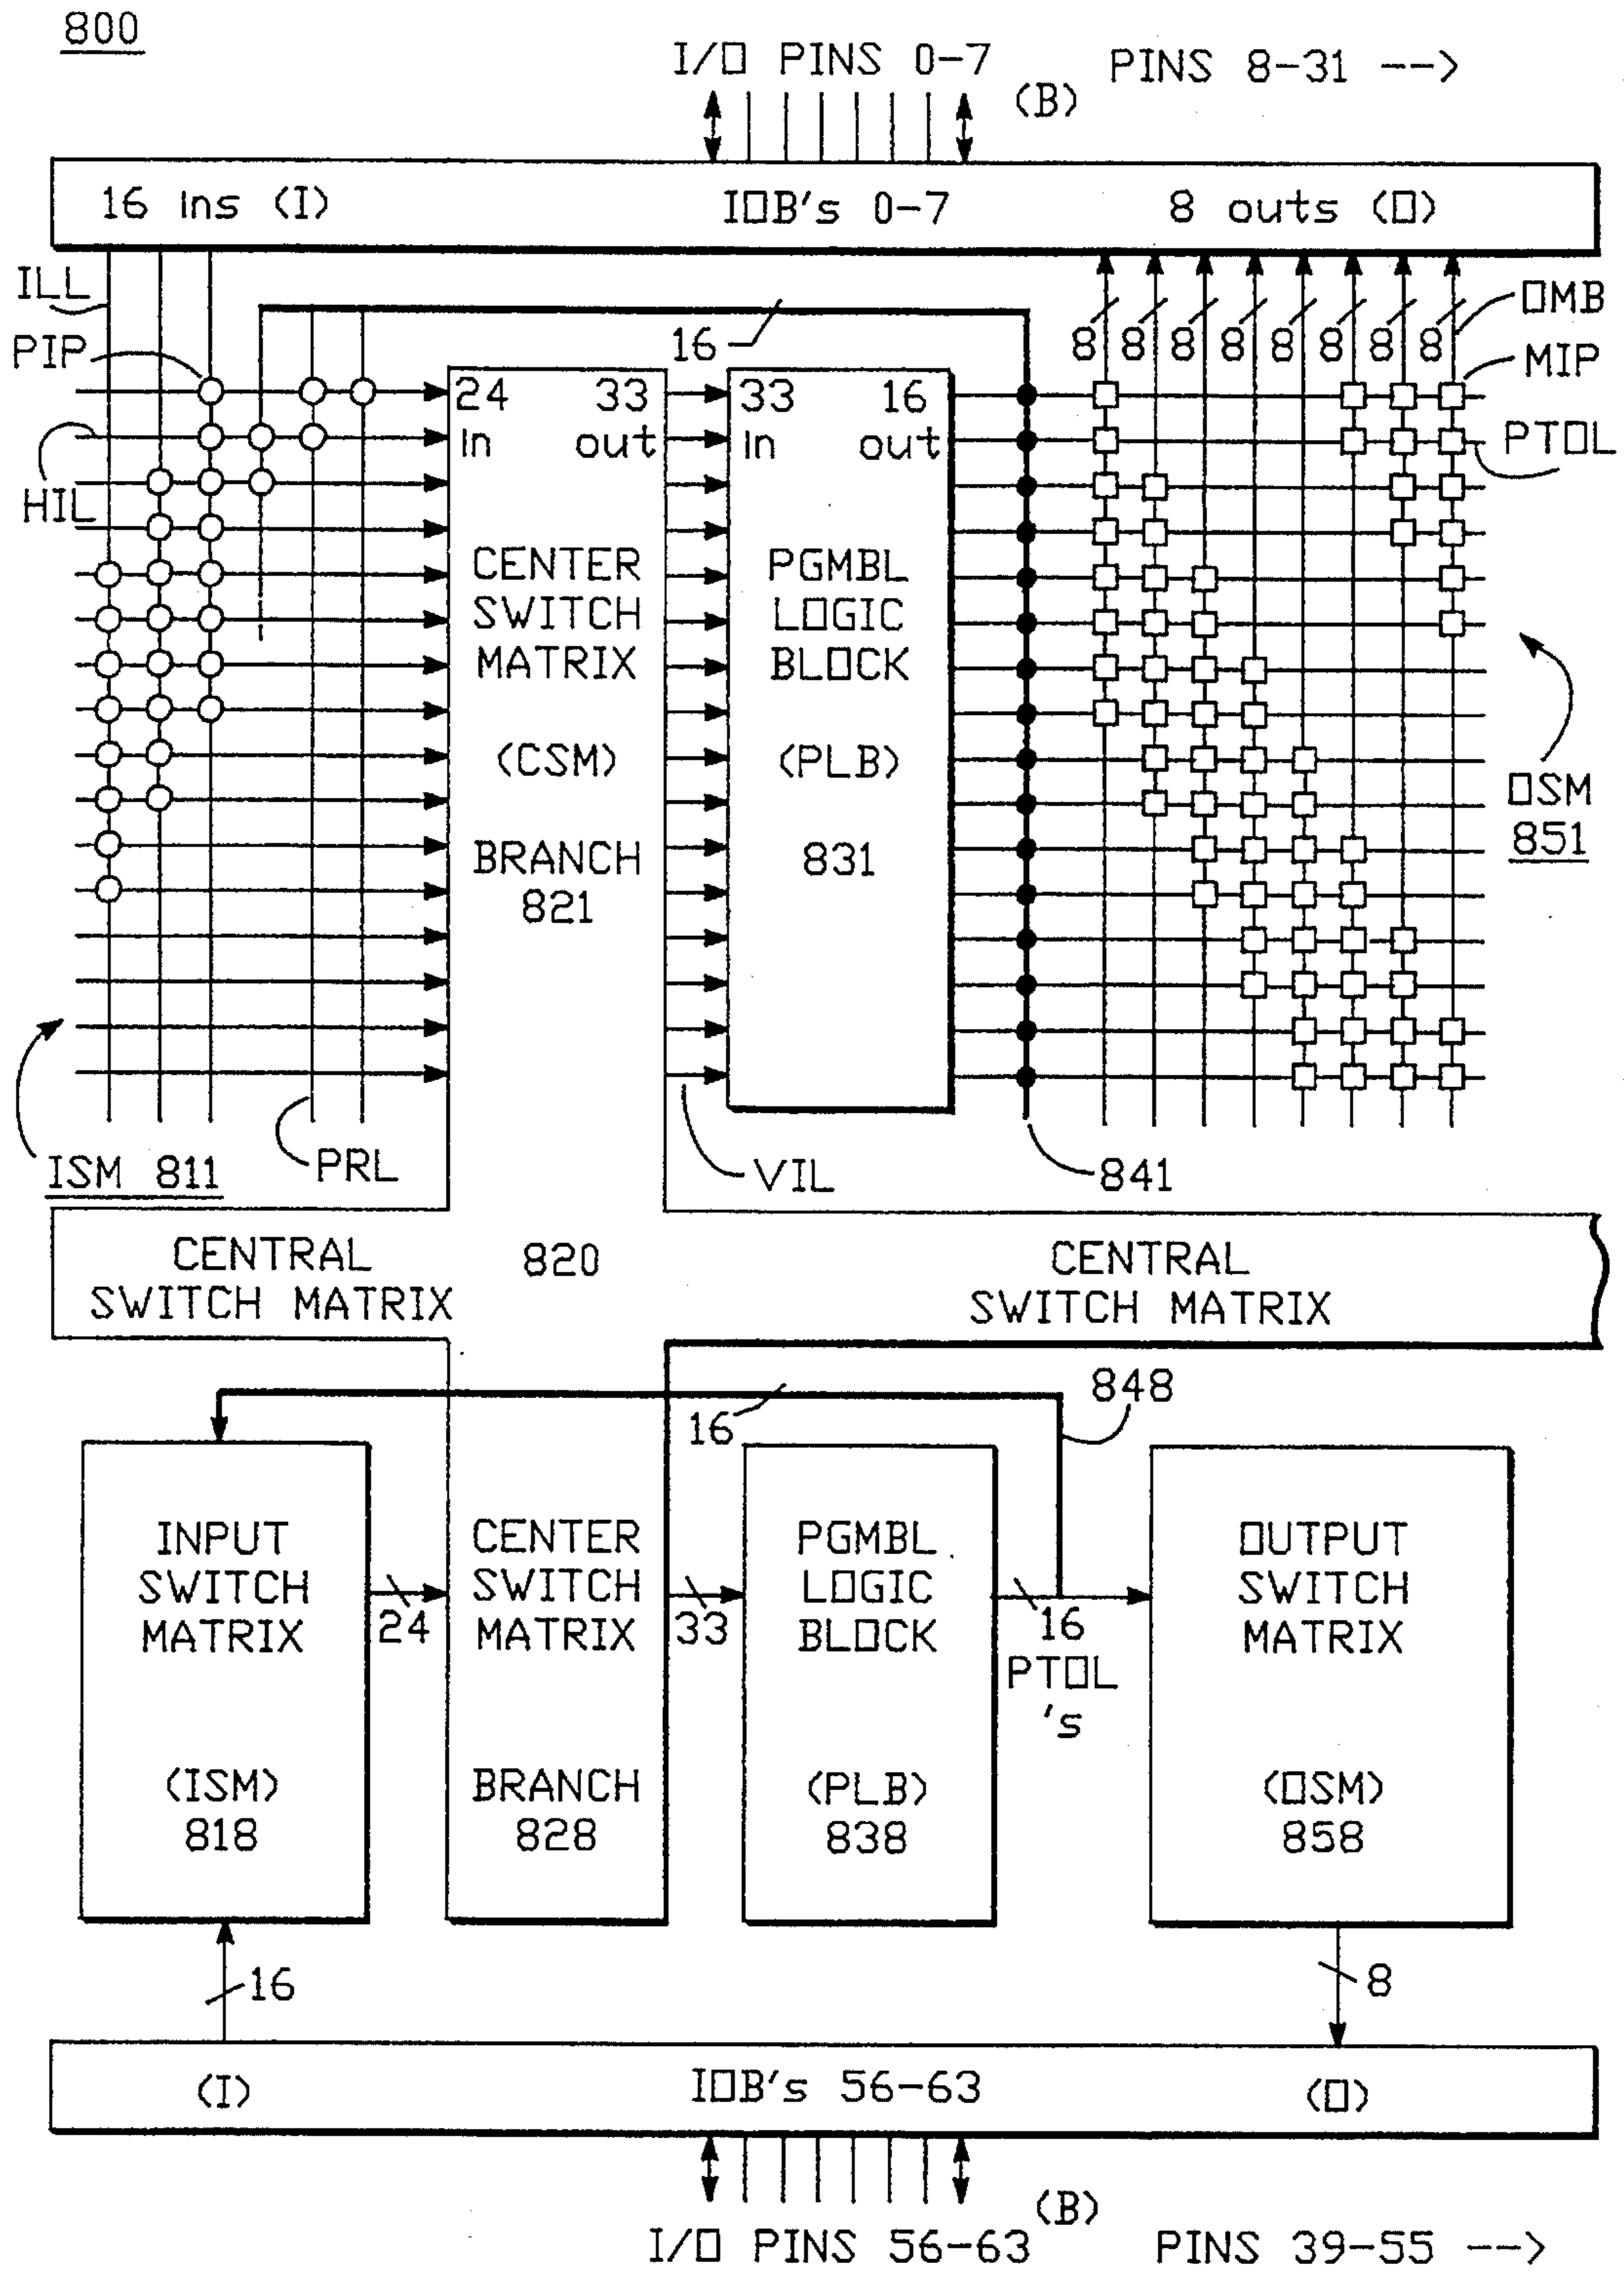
800

I/O PINS 0-7 (B) PINS 8-31 -->

16 ins (I)
IOB's 0-7
8 outs (O)

ILL
PIP
HIL
16
24 In
33 out
33 In
16 out
CENTER SWITCH MATRIX
(CSM)
BRANCH 821
PGMBL LOGIC BLOCK
(PLB)
831
8 8 8 8 8 8 8 8
OMB
MIP
PTOL
OSM 851
ISM 811
PRL
VIL
841

CENTRAL SWITCH MATRIX
820
CENTRAL SWITCH MATRIX

848
16
INPUT SWITCH MATRIX
(ISM) 818
24
CENTER SWITCH MATRIX
BRANCH 828
33
PGMBL LOGIC BLOCK
(PLB) 838
16 PTOL 's
OUTPUT SWITCH MATRIX
(OSM) 858

16
8

(I)
IOB's 56-63
(O)

(B)
I/O PINS 56-63
PINS 39-55 -->